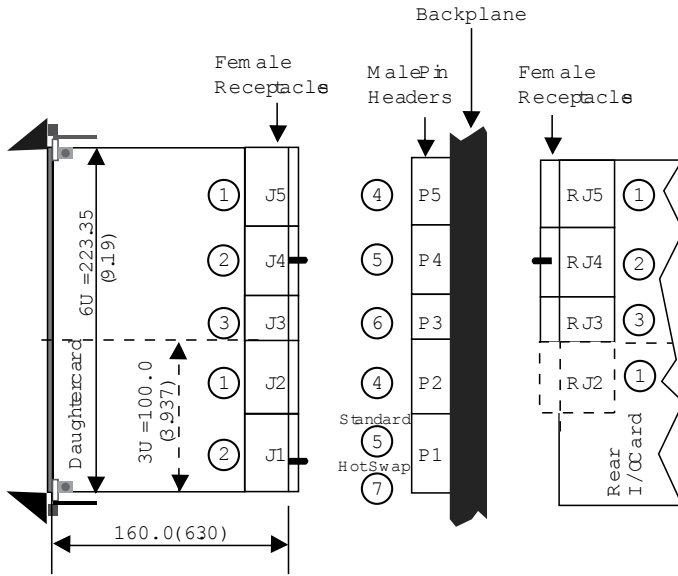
Backplane

Female Receptacle

Male Pin Headers

Female Receptacle

6U = 223.35 (9.19)

Daughtercard

3U = 100.0 (3.937)

1 J5
2 J4
3 J3
1 J2
2 J1

4 P5
5 P4
6 P3
4 P2
Standard 5
HotSwap 7
P1

RJ5 1
RJ4 2
RJ3 3
RJ2 1

Rear I/O Card

160.0 (6.30)